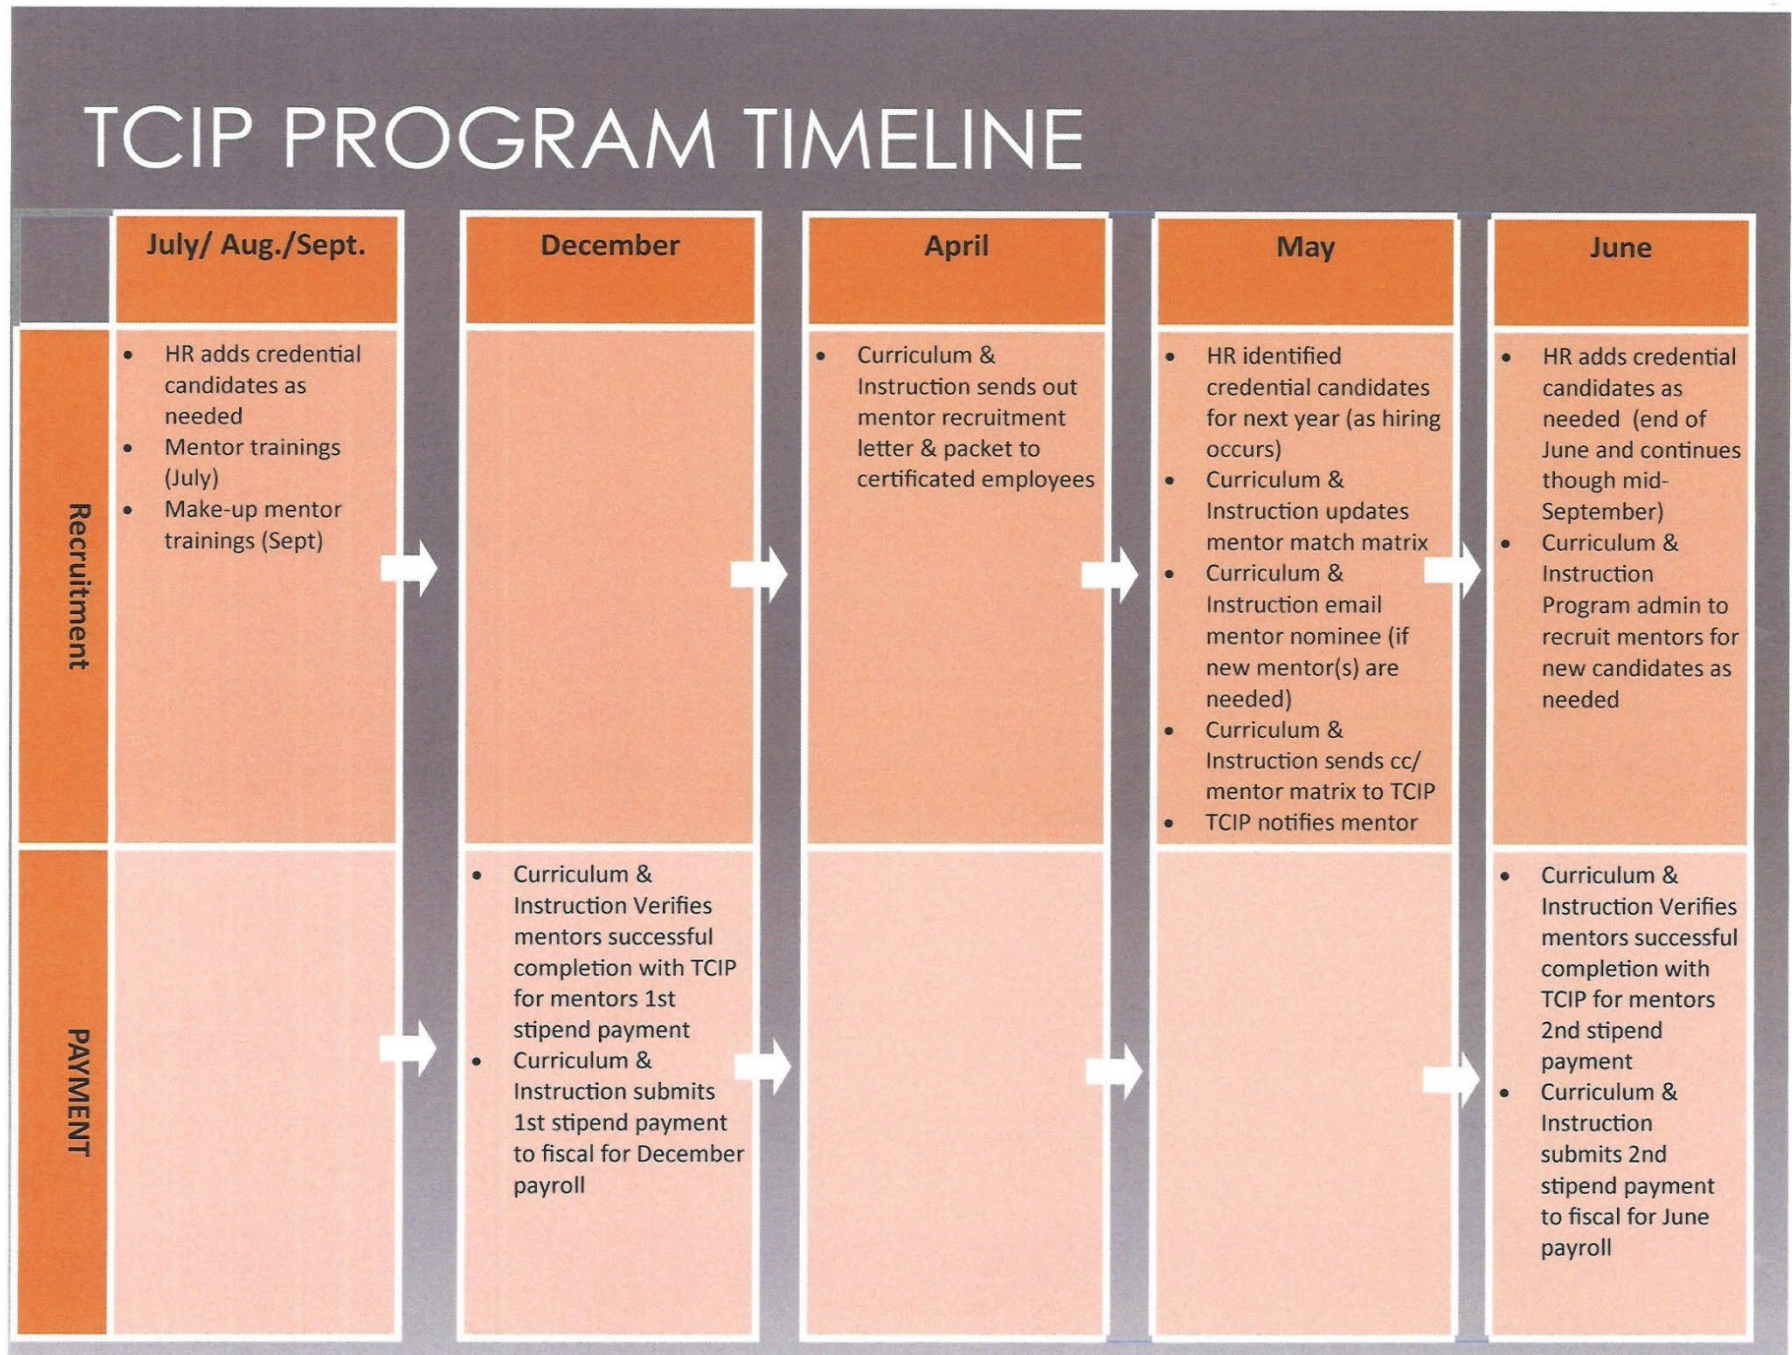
TCIP PROGRAM TIMELINE

| | July/ Aug./Sept. | December | April | May | June |
|---|---|---|---|---|---|
| Recruitment | • HR adds credential candidates as needed<br>• Mentor trainings (July)<br>• Make-up mentor trainings (Sept) | | • Curriculum & Instruction sends out mentor recruitment letter & packet to certificated employees | • HR identified credential candidates for next year (as hiring occurs)<br>• Curriculum & Instruction updates mentor match matrix<br>• Curriculum & Instruction email mentor nominee (if new mentor(s) are needed)<br>• Curriculum & Instruction sends cc/ mentor matrix to TCIP<br>• TCIP notifies mentor | • HR adds credential candidates as needed (end of June and continues though mid-September)<br>• Curriculum & Instruction Program admin to recruit mentors for new candidates as needed |
| PAYMENT | | • Curriculum & Instruction Verifies mentors successful completion with TCIP for mentors 1st stipend payment<br>• Curriculum & Instruction submits 1st stipend payment to fiscal for December payroll | | | • Curriculum & Instruction Verifies mentors successful completion with TCIP for mentors 2nd stipend payment<br>• Curriculum & Instruction submits 2nd stipend payment to fiscal for June payroll |